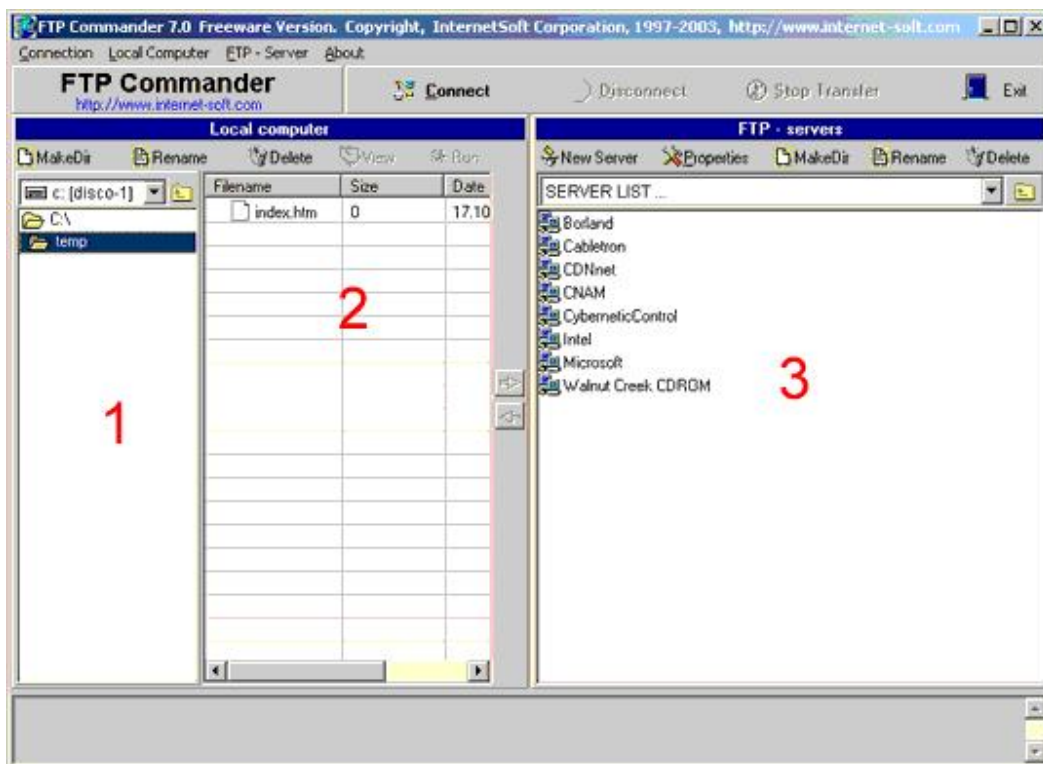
FTP Commander 7.0 Freeware Version. Copyright, InternetSoft Corporation, 1997-2003, http://www.internet-soft.com

Connection Local Computer FTP - Server About

FTP Commander
http://www.internet-soft.com

Connect

Disconnect

Stop Transfer

Exit

Local computer

MakeDir Rename Delete View Run

c: [disco-1]

C:\

temp

| Filename | Size | Date |
|---|---|---|
| index.htm | 0 | 17.10 |

FTP - servers

New Server Properties MakeDir Rename Delete

SERVER LIST ...

Borland
Cabletron
CDNnet
CNAM
CyberneticControl
Intel
Microsoft
Walnut Creek CDROM

1

2

3